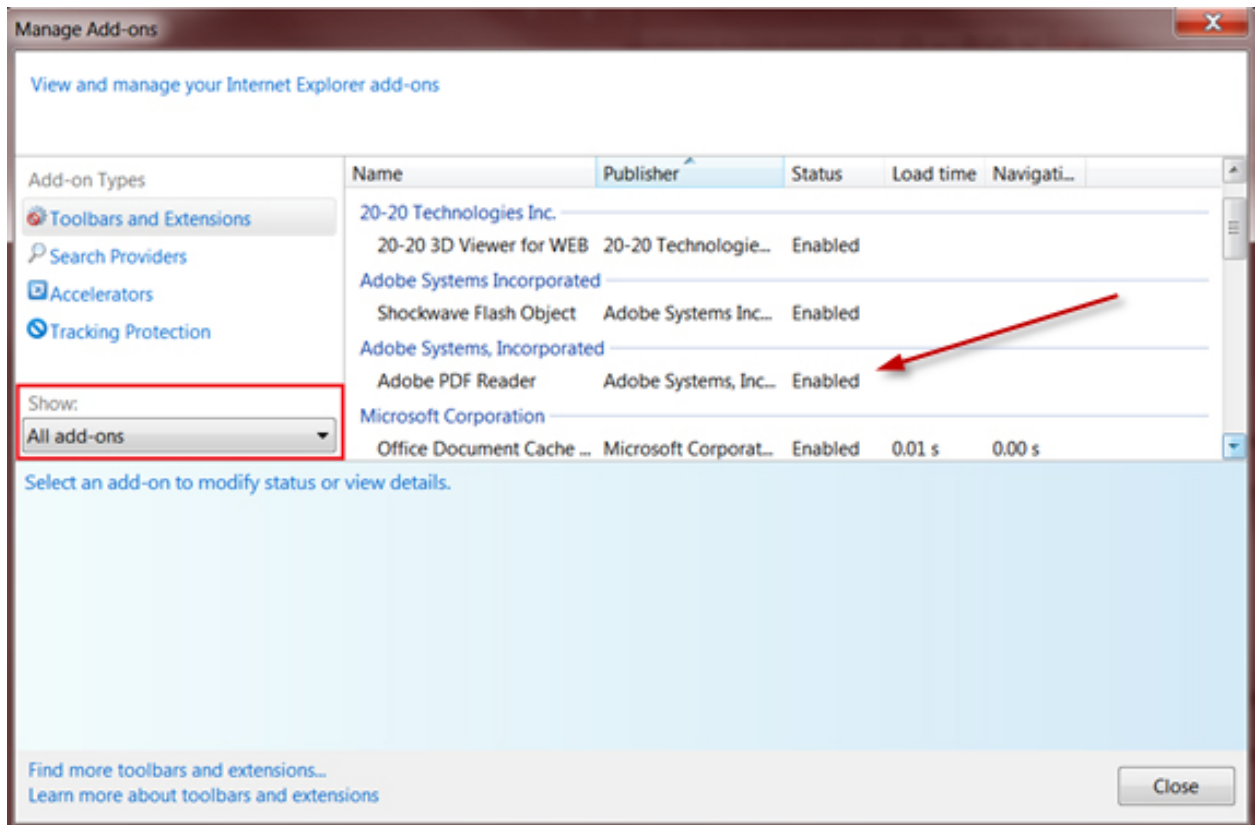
Manage Add-ons

View and manage your Internet Explorer add-ons

Add-on Types

Toolbars and Extensions

Search Providers

Accelerators

Tracking Protection

Show:

All add-ons

| Name | Publisher | Status | Load time | Navigati... |
|---|---|---|---|---|
| 20-20 Technologies Inc. | | | | |
| 20-20 3D Viewer for WEB | 20-20 Technologie... | Enabled | | |
| Adobe Systems Incorporated | | | | |
| Shockwave Flash Object | Adobe Systems Inc... | Enabled | | |
| Adobe Systems, Incorporated | | | | |
| Adobe PDF Reader | Adobe Systems, Inc... | Enabled | | |
| Microsoft Corporation | | | | |
| Office Document Cache ... | Microsoft Corporat... | Enabled | 0.01 s | 0.00 s |

Select an add-on to modify status or view details.

Find more toolbars and extensions...

Learn more about toolbars and extensions

Close